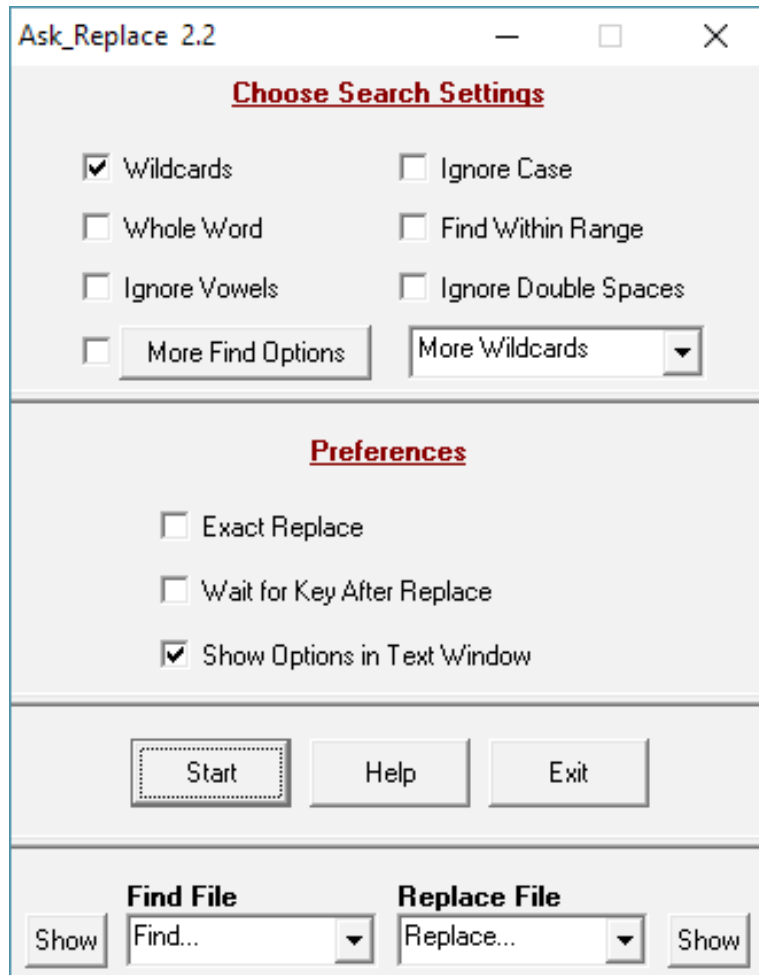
Ask_Replace 2.2

Choose Search Settings

Wildcards

Ignore Case

Whole Word

Find Within Range

Ignore Vowels

Ignore Double Spaces

More Find Options

More Wildcards

Preferences

Exact Replace

Wait for Key After Replace

Show Options in Text Window

Start

Help

Exit

Find File

Replace File

Show

Find...

Replace...

Show